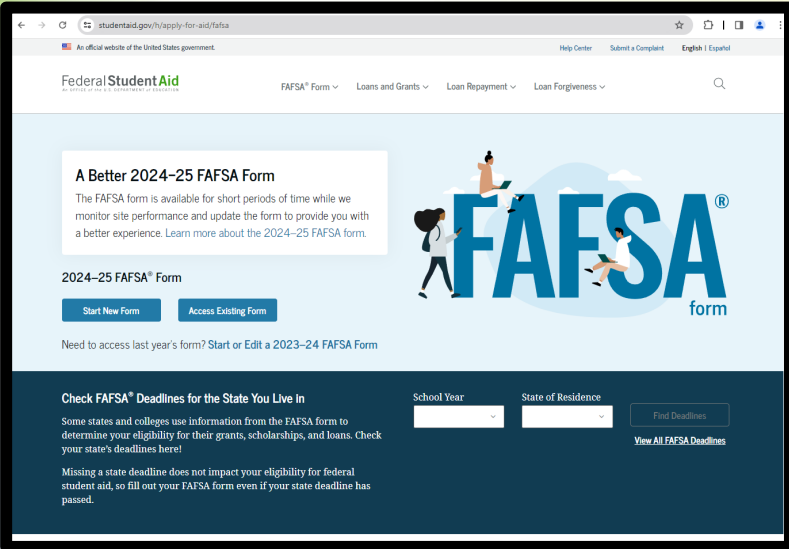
studentaid.gov/h/apply-for-aid/fafsa

An official website of the United States government.

Help Center Submit a Complaint English | Español

Federal Student Aid
AN OFFICE of the U.S. DEPARTMENT of EDUCATION

FAFSA® Form Loans and Grants Loan Repayment Loan Forgiveness

A Better 2024–25 FAFSA Form

The FAFSA form is available for short periods of time while we monitor site performance and update the form to provide you with a better experience. Learn more about the 2024–25 FAFSA form.

FAFSA® form

2024–25 FAFSA® Form

Start New Form

Access Existing Form

Need to access last year's form? Start or Edit a 2023–24 FAFSA Form

Check FAFSA® Deadlines for the State You Live In

Some states and colleges use information from the FAFSA form to determine your eligibility for their grants, scholarships, and loans. Check your state's deadlines here!

Missing a state deadline does not impact your eligibility for federal student aid, so fill out your FAFSA form even if your state deadline has passed.

School Year

State of Residence

Find Deadlines

View All FAFSA Deadlines